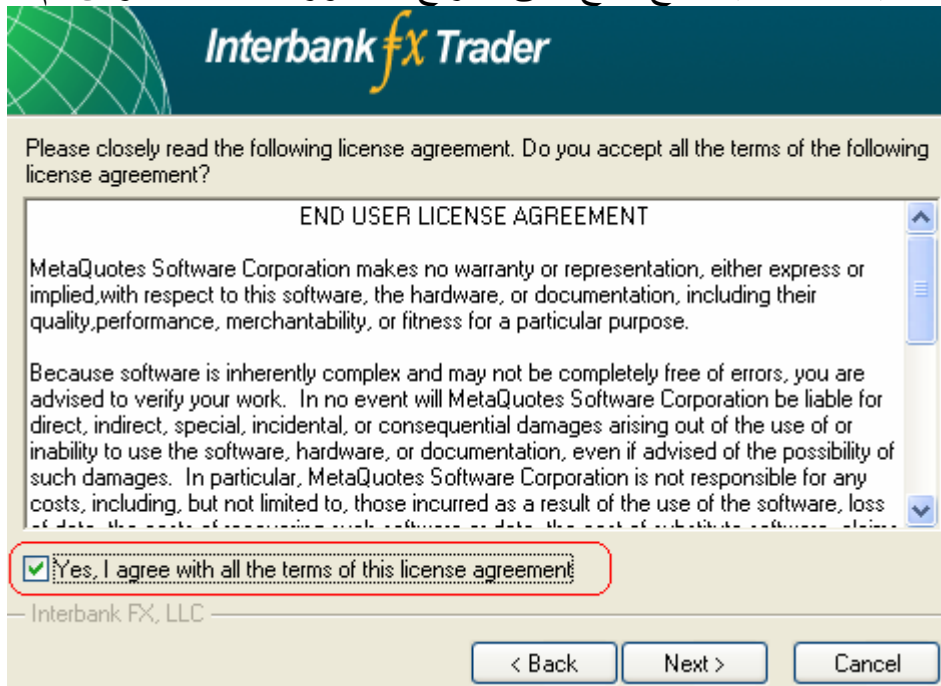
Interbank FX Trader

Please closely read the following license agreement. Do you accept all the terms of the following license agreement?

END USER LICENSE AGREEMENT

MetaQuotes Software Corporation makes no warranty or representation, either express or implied,with respect to this software, the hardware, or documentation, including their quality,performance, merchantability, or fitness for a particular purpose.

Because software is inherently complex and may not be completely free of errors, you are advised to verify your work. In no event will MetaQuotes Software Corporation be liable for direct, indirect, special, incidental, or consequential damages arising out of the use of or inability to use the software, hardware, or documentation, even if advised of the possibility of such damages. In particular, MetaQuotes Software Corporation is not responsible for any costs, including, but not limited to, those incurred as a result of the use of the software, loss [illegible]

Yes, I agree with all the terms of this license agreement

Interbank FX, LLC

< Back
Next >
Cancel